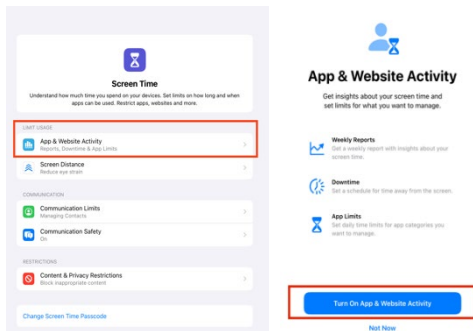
Screen Time

Understand how much time you spend on your devices. Set limits on how long and when apps can be used. Restrict apps, websites and more.

LIMIT USAGE

App & Website Activity
Reports, Downtime & App Limits

Screen Distance
Reduce eye strain

COMMUNICATION

Communication Limits
Managing Contacts

Communication Safety
On

RESTRICTIONS

Content & Privacy Restrictions
Block inappropriate content

Change Screen Time Passcode

App & Website Activity

Get insights about your screen time and set limits for what you want to manage.

Weekly Reports
Get a weekly report with insights about your screen time.

Downtime
Set a schedule for time away from the screen.

App Limits
Set daily time limits for app categories you want to manage.

Turn On App & Website Activity

Not Now